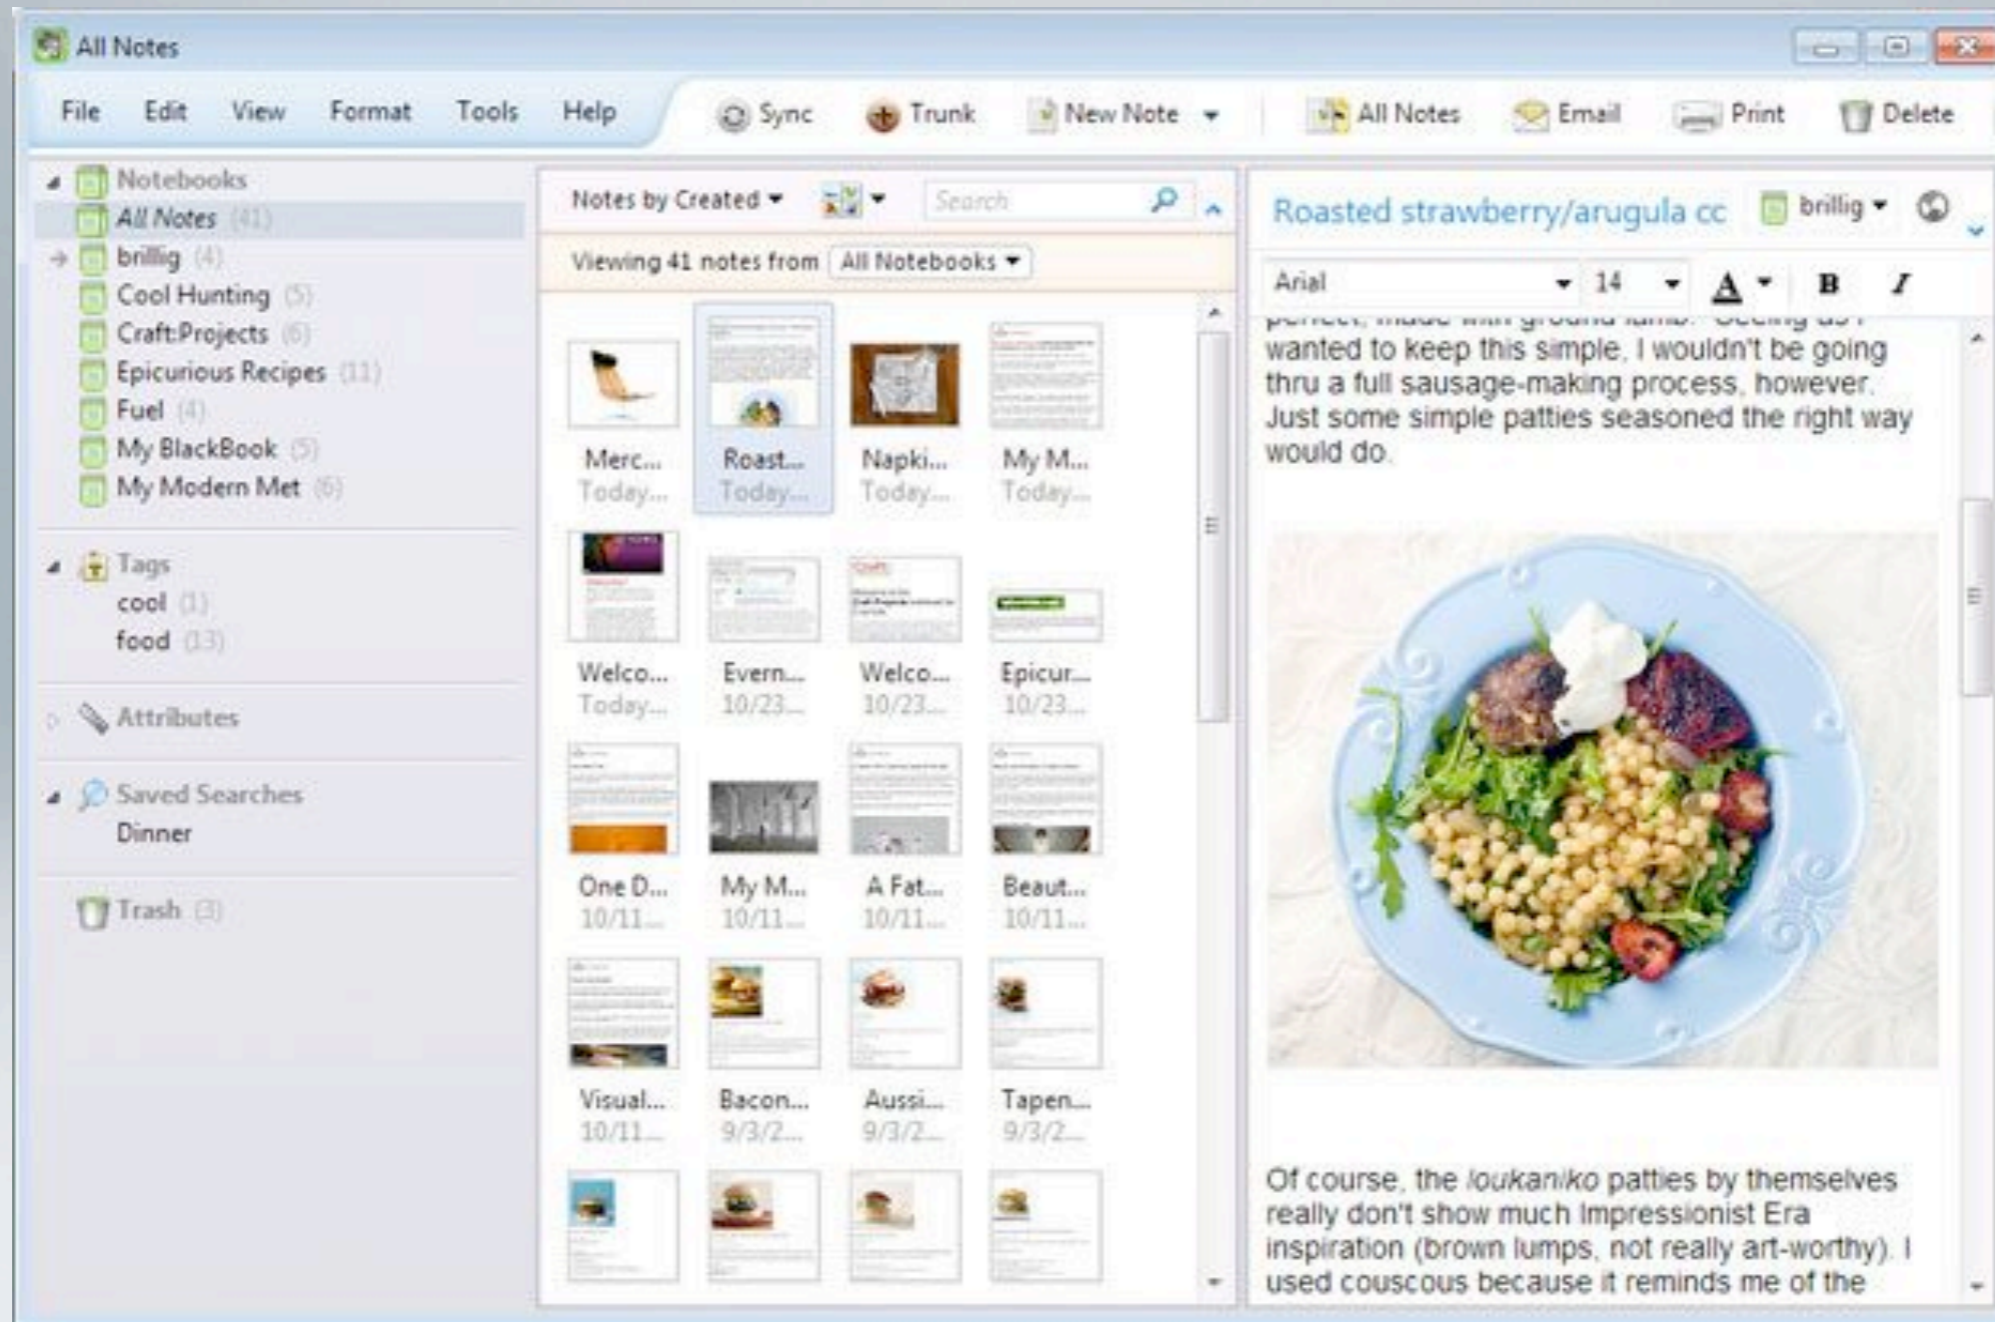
All Notes

File Edit View Format Tools Help Sync Trunk New Note All Notes Email Print Delete

Notebooks
All Notes (41)
brillig (4)
Cool Hunting (5)
Craft:Projects (6)
Epicurious Recipes (11)
Fuel (4)
My BlackBook (5)
My Modern Met (6)

Tags
cool (1)
food (13)

Attributes

Saved Searches
Dinner

Trash (3)

Notes by Created Search

Viewing 41 notes from All Notebooks

| Merc... Today... | Roast... Today... | Napki... Today... | My M... Today... |
|---|---|---|---|
| Welco... Today... | Evern... 10/23... | Welco... 10/23... | Epicur... 10/23... |
| One D... 10/11... | My M... 10/11... | A Fat... 10/11... | Beaut... 10/11... |
| Visual... 10/11... | Bacon... 9/3/2... | Aussi... 9/3/2... | Tapen... 9/3/2... |

Roasted strawberry/arugula cc brillig

Arial 14 A B I

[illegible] wanted to keep this simple. I wouldn't be going thru a full sausage-making process, however. Just some simple patties seasoned the right way would do.

Of course, the loukaniko patties by themselves really don't show much Impressionist Era inspiration (brown lumps, not really art-worthy). I used couscous because it reminds me of the